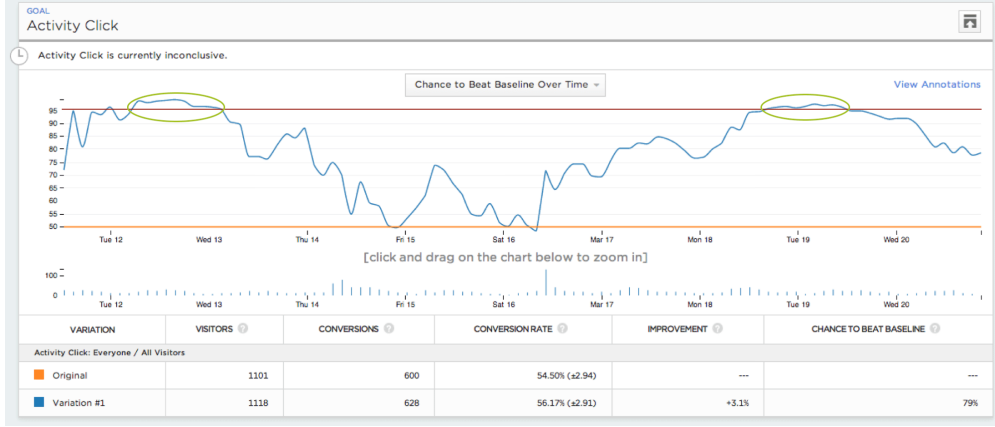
GOAL
Activity Click

Activity Click is currently inconclusive.

Chance to Beat Baseline Over Time

View Annotations

95
90
85
80
75
70
65
60
55
50

Tue 12 Wed 13 Thu 14 Fri 15 Sat 16 Mar 17 Mon 18 Tue 19 Wed 20

[click and drag on the chart below to zoom in]

100
0

Tue 12 Wed 13 Thu 14 Fri 15 Sat 16 Mar 17 Mon 18 Tue 19 Wed 20

| VARIATION | VISITORS | CONVERSIONS | CONVERSION RATE | IMPROVEMENT | CHANCE TO BEAT BASELINE |
|---|---|---|---|---|---|
| Activity Click: Everyone / All Visitors | | | | | |
| Original | 1101 | 600 | 54.50% (±2.94) | --- | --- |
| Variation #1 | 1118 | 628 | 56.17% (±2.91) | +3.1% | 79% |